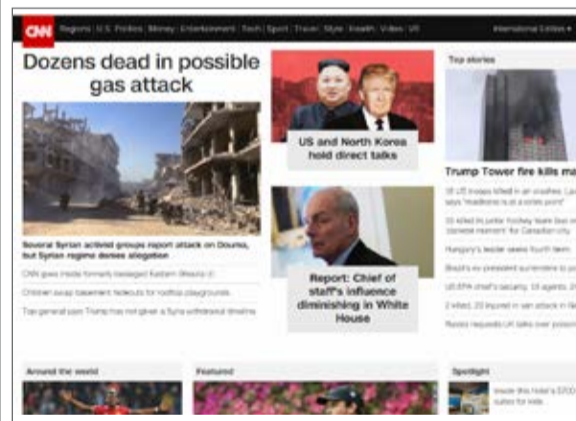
CNN Regions U.S. Politics Money Entertainment Tech Sport Travel Style Health Video VR International Edition

Dozens dead in possible gas attack

Several Syrian activist groups report attack on Douma, but Syrian regime denies allegation

CNN goes inside formerly besieged Eastern Ghouta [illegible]

Children swap basement hideouts for rooftop playgrounds

Top general says Trump has not given a Syria withdrawal timeline

US and North Korea hold direct talks

Report: Chief of staff's influence diminishing in White House

Top stories

Trump Tower fire kills ma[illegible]

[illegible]

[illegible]

Hungary's leader seeks fourth term

Brazil's ex-president surrenders to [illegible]

US EPA chief's security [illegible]

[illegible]

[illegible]

Around the world

Featured

Spotlight

Inside this hotel's $200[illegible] suites for kids